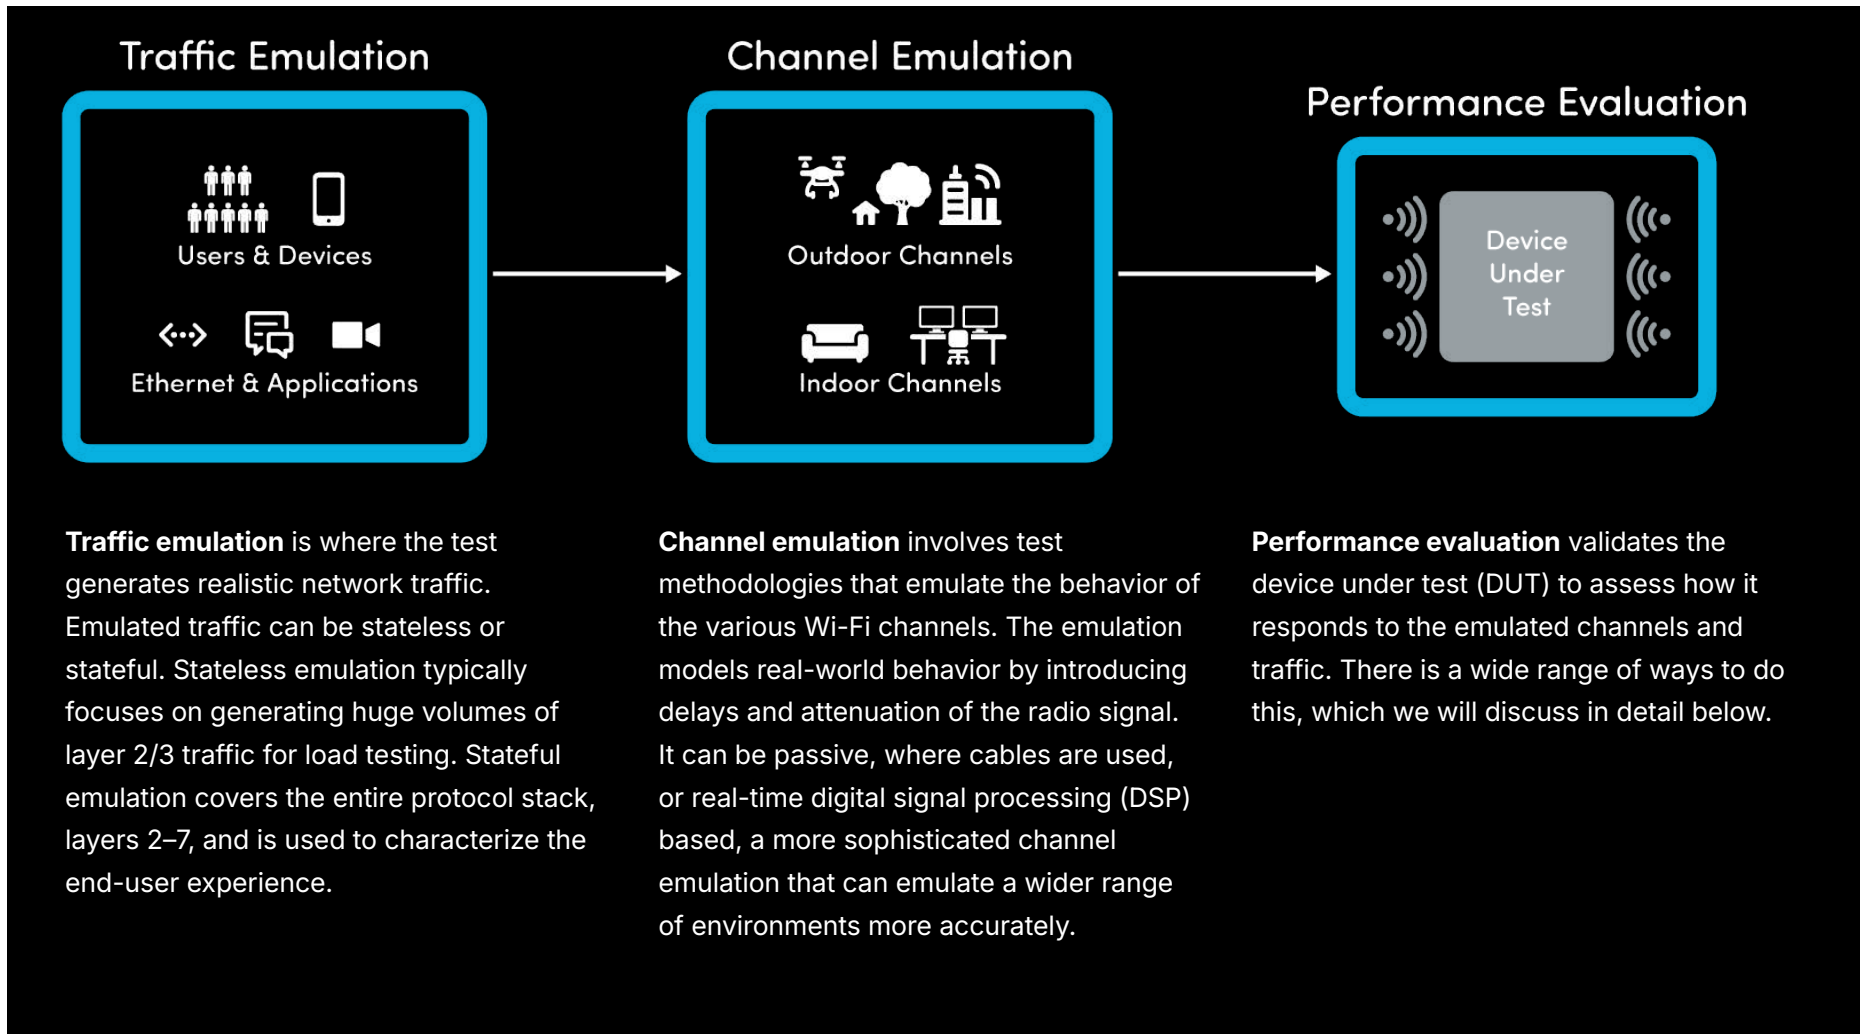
Traffic Emulation

Users & Devices

Ethernet & Applications

Channel Emulation

Outdoor Channels

Indoor Channels

Performance Evaluation

Device Under Test

**Traffic emulation** is where the test generates realistic network traffic. Emulated traffic can be stateless or stateful. Stateless emulation typically focuses on generating huge volumes of layer 2/3 traffic for load testing. Stateful emulation covers the entire protocol stack, layers 2–7, and is used to characterize the end-user experience.

**Channel emulation** involves test methodologies that emulate the behavior of the various Wi-Fi channels. The emulation models real-world behavior by introducing delays and attenuation of the radio signal. It can be passive, where cables are used, or real-time digital signal processing (DSP) based, a more sophisticated channel emulation that can emulate a wider range of environments more accurately.

**Performance evaluation** validates the device under test (DUT) to assess how it responds to the emulated channels and traffic. There is a wide range of ways to do this, which we will discuss in detail below.